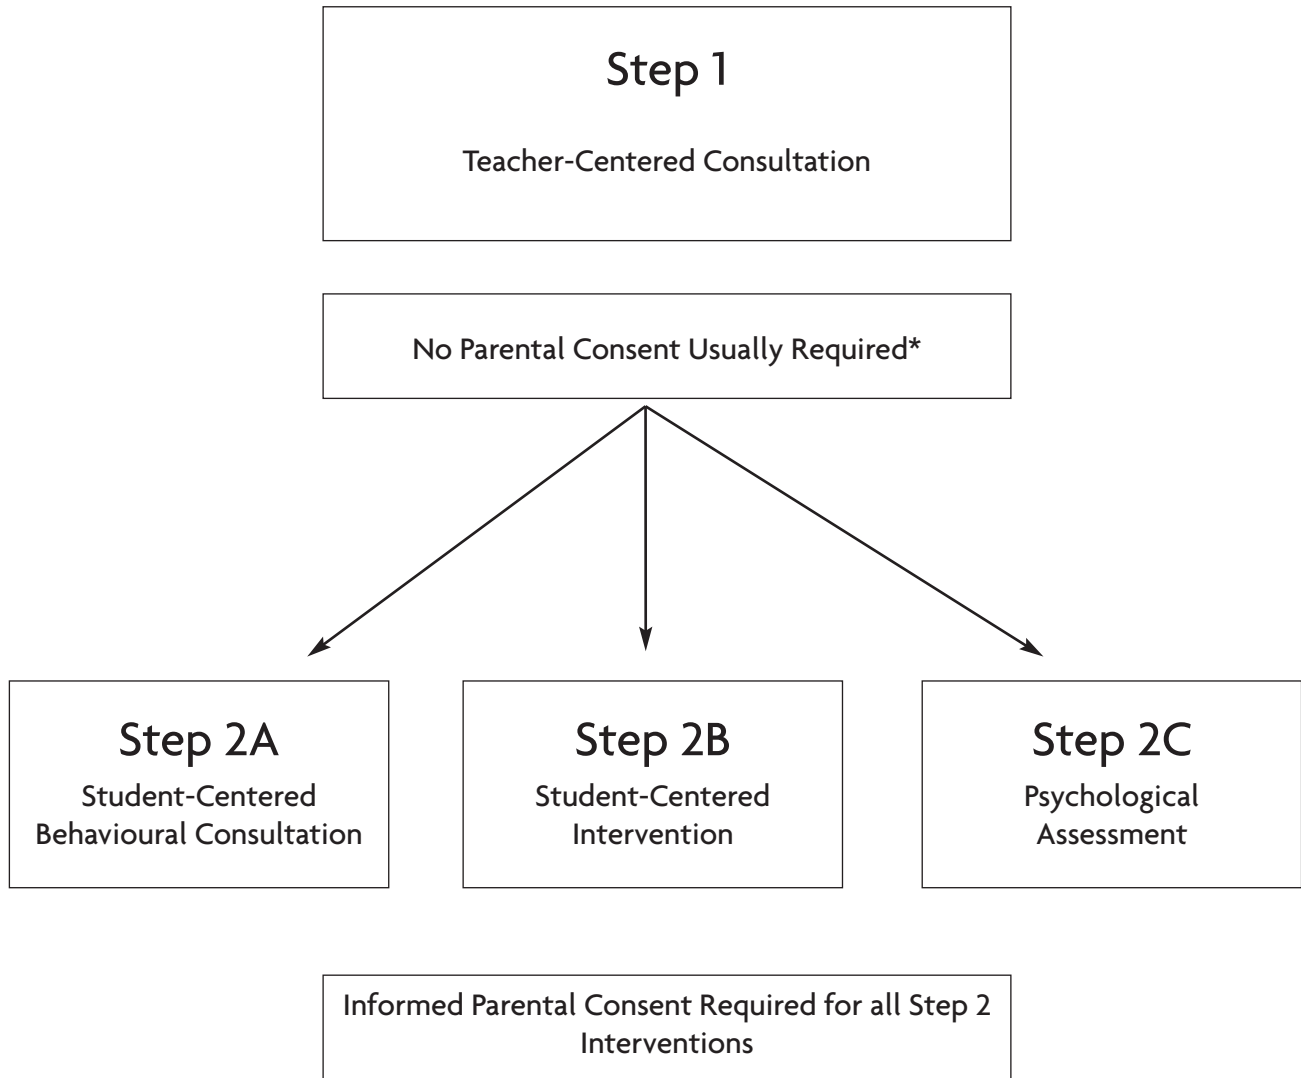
Step 1

Teacher-Centered Consultation

No Parental Consent Usually Required*

Step 2A
Student-Centered Behavioural Consultation

Step 2B
Student-Centered Intervention

Step 2C
Psychological Assessment

Informed Parental Consent Required for all Step 2 Interventions